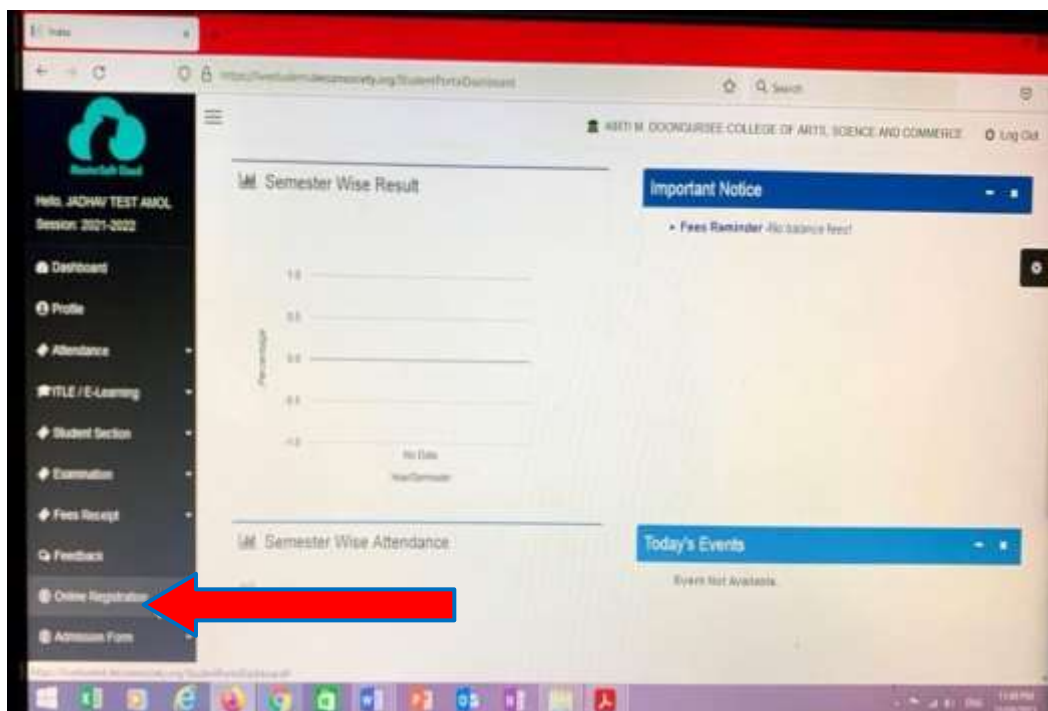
Index

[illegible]

Hello, JADHAV TEST AMOL
Session: 2021-2022

Dashboard
Profile
Attendance
ITLE / E-Learning
Student Section
Examination
Fees Receipt
Feedback
Online Registration
Admission Form

ARTI M. DOONGURSEE COLLEGE OF ARTS, SCIENCE AND COMMERCE
Log Out

Semester Wise Result

1.0
0.5
0.0
-0.5
-1.0
Percentage
No Data
Year/Semester

Important Notice

• Fees Reminder -No balance fees!

Semester Wise Attendance

Today's Events

Event Not Available.